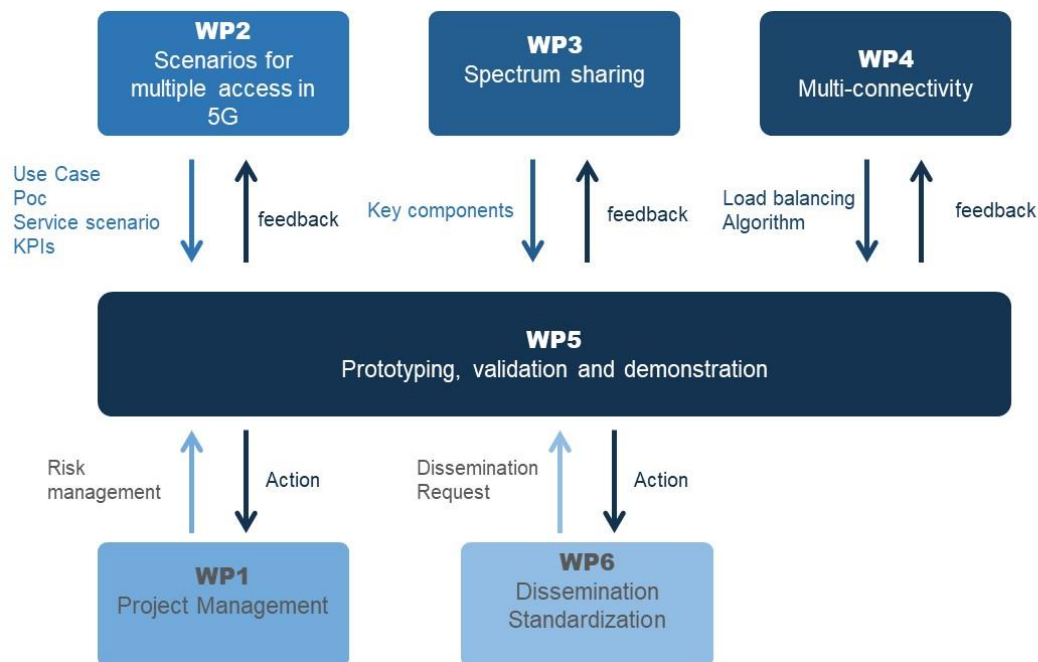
WP2
Scenarios for multiple access in 5G

WP3
Spectrum sharing

WP4
Multi-connectivity

Use Case
Poc
Service scenario
KPIs

feedback

Key components

feedback

Load balancing
Algorithm

feedback

WP5
Prototyping, validation and demonstration

Risk management

Action

Dissemination Request

Action

WP1
Project Management

WP6
Dissemination
Standardization